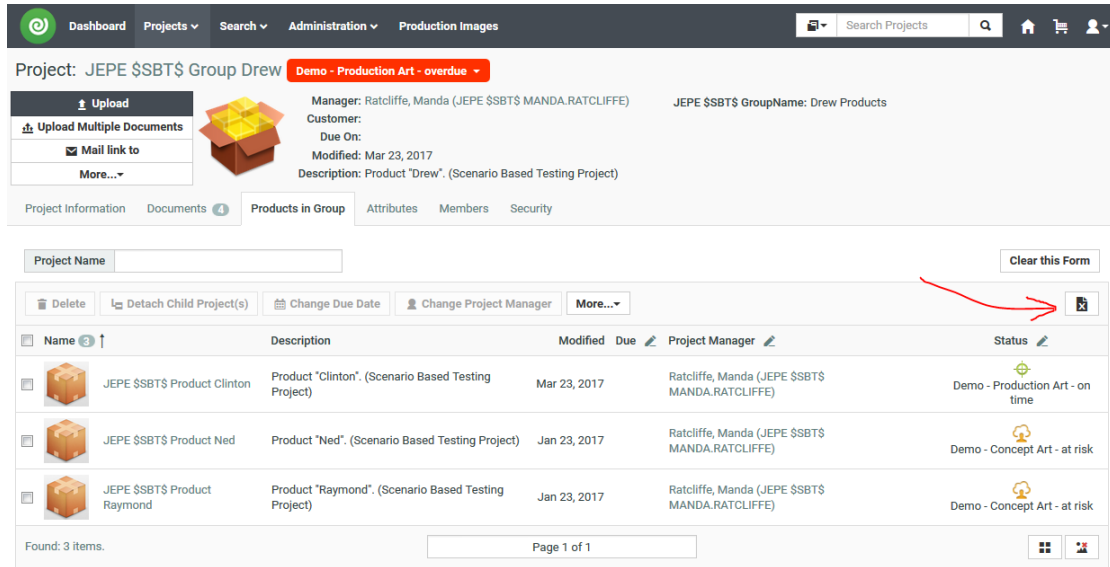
Dashboard Projects Search Administration Production Images

Search Projects

Project: JEPE $SBT$ Group Drew Demo - Production Art - overdue

Upload
Upload Multiple Documents
Mail link to
More...

Manager: Ratcliffe, Manda (JEPE $SBT$ MANDA.RATCLIFFE)
Customer:
Due On:
Modified: Mar 23, 2017
Description: Product "Drew". (Scenario Based Testing Project)

JEPE $SBT$ GroupName: Drew Products

Project Information Documents 4 Products in Group Attributes Members Security

Project Name

Clear this Form

Delete Detach Child Project(s) Change Due Date Change Project Manager More...

| Name 3 | Description | Modified | Due | Project Manager | Status |
|---|---|---|---|---|---|
| JEPE $SBT$ Product Clinton | Product "Clinton". (Scenario Based Testing Project) | Mar 23, 2017 | | Ratcliffe, Manda (JEPE $SBT$ MANDA.RATCLIFFE) | Demo - Production Art - on time |
| JEPE $SBT$ Product Ned | Product "Ned". (Scenario Based Testing Project) | Jan 23, 2017 | | Ratcliffe, Manda (JEPE $SBT$ MANDA.RATCLIFFE) | Demo - Concept Art - at risk |
| JEPE $SBT$ Product Raymond | Product "Raymond". (Scenario Based Testing Project) | Jan 23, 2017 | | Ratcliffe, Manda (JEPE $SBT$ MANDA.RATCLIFFE) | Demo - Concept Art - at risk |

Found: 3 items.

Page 1 of 1